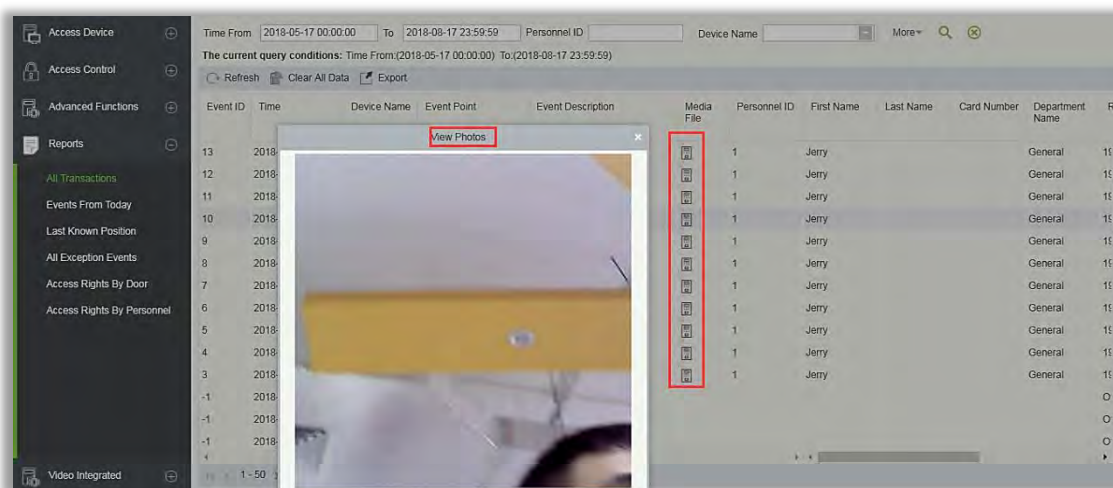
Access Device
Access Control
Advanced Functions
Reports
All Transactions
Events From Today
Last Known Position
All Exception Events
Access Rights By Door
Access Rights By Personnel
Video Integrated

Time From 2018-05-17 00:00:00 To 2018-08-17 23:59:59 Personnel ID Device Name More

The current query conditions: Time From:(2018-05-17 00:00:00) To:(2018-08-17 23:59:59)

Refresh Clear All Data Export

View Photos

| Event ID | Time | Device Name | Event Point | Event Description | Media File | Personnel ID | First Name | Last Name | Card Number | Department Name | R |
|---|---|---|---|---|---|---|---|---|---|---|---|
| 13 | 2018 | | | | | 1 | Jerry | | | General | 19 |
| 12 | 2018 | | | | | 1 | Jerry | | | General | 19 |
| 11 | 2018 | | | | | 1 | Jerry | | | General | 19 |
| 10 | 2018 | | | | | 1 | Jerry | | | General | 19 |
| 9 | 2018 | | | | | 1 | Jerry | | | General | 19 |
| 8 | 2018 | | | | | 1 | Jerry | | | General | 19 |
| 7 | 2018 | | | | | 1 | Jerry | | | General | 19 |
| 6 | 2018 | | | | | 1 | Jerry | | | General | 19 |
| 5 | 2018 | | | | | 1 | Jerry | | | General | 19 |
| 4 | 2018 | | | | | 1 | Jerry | | | General | 19 |
| 3 | 2018 | | | | | 1 | Jerry | | | General | 19 |
| -1 | 2018 | | | | | | | | | | O |
| -1 | 2018 | | | | | | | | | | O |
| -1 | 2018 | | | | | | | | | | O |

1-50